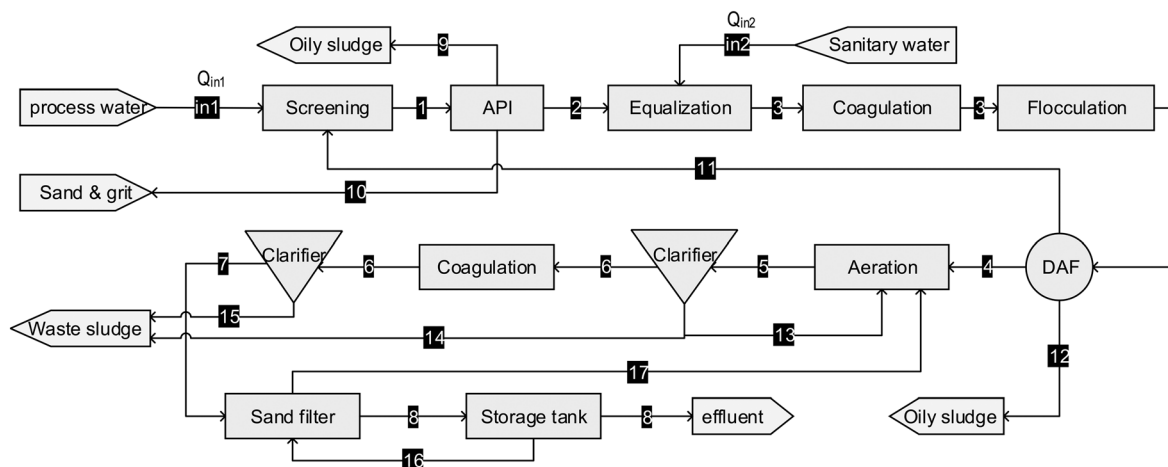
Oily sludge
9
$Q_{in2}$
in2
Sanitary water
$Q_{in1}$
process water
in1
Screening
1
API
2
Equalization
3
Coagulation
3
Flocculation
11
Sand & grit
10
7
Clarifier
6
Coagulation
6
Clarifier
5
Aeration
4
DAF
Waste sludge
15
14
13
12
17
Sand filter
8
Storage tank
8
effluent
Oily sludge
16